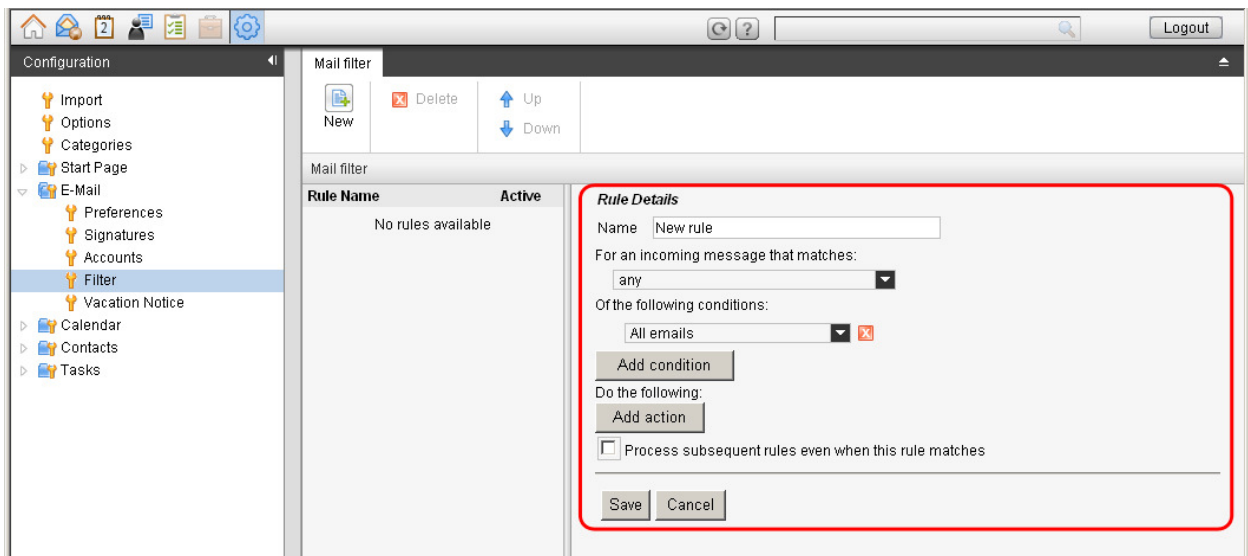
Logout

Configuration

Import
Options
Categories
Start Page
E-Mail
Preferences
Signatures
Accounts
Filter
Vacation Notice
Calendar
Contacts
Tasks

Mail filter

New
Delete
Up
Down

Mail filter

| Rule Name | Active |
|---|---|
| No rules available | |

Rule Details

Name New rule

For an incoming message that matches:

any

Of the following conditions:

All emails

Add condition

Do the following:

Add action

Process subsequent rules even when this rule matches

Save Cancel